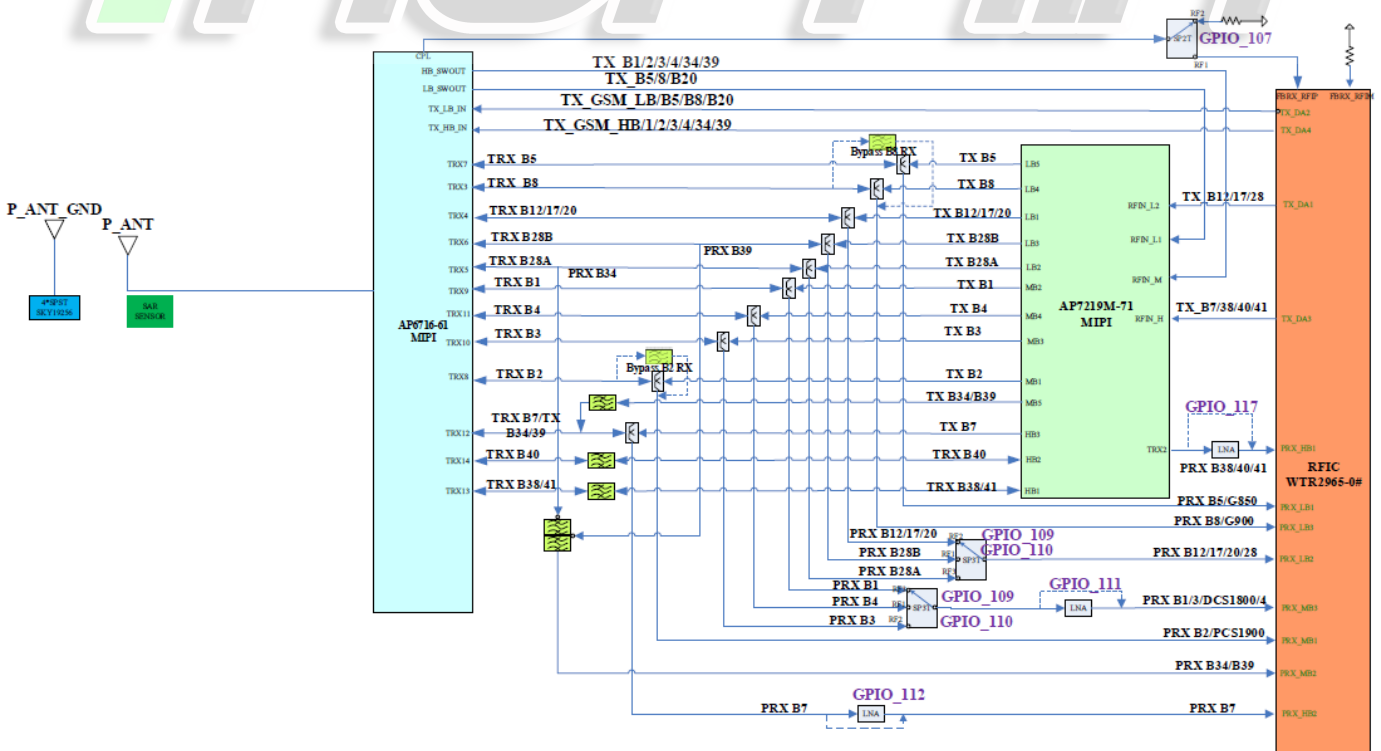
RF2
SP2T
GPIO_107
RF1
CPL
HB_SWOUT
LB_SWOUT
TX_LB_IN
TX_HB_IN
TX_B1/2/3/4/34/39
TX_B5/8/B20
TX_GSM_LB/B5/B8/B20
TX_GSM_HB/1/2/3/4/34/39
FBRX_RFIP
FBRX_RFIM
TX_DA2
TX_DA4
Bypass B8 RX
TRX7
TRX B5
TX B5
LB5
TRX3
TRX B8
TX B8
LB4
TX_B12/17/28
TX_DA1
RFIN_L2
P_ANT_GND
P_ANT
TRX4
TRX B12/17/20
TX B12/17/20
LB1
TRX6
TRX B28B
PRX B39
TX B28B
LB3
RFIN_L1
TRX5
TRX B28A
PRX B34
TX B28A
LB2
TRX9
TRX B1
TX B1
MB2
RFIN_M
4*SPST
SKY19256
SAR SENSOR
AP6716-61
MIPI
TRX11
TRX B4
TX B4
MB4
AP7219M-71
MIPI
TX_B7/38/40/41
RFIN_H
TX_DA3
TRX10
TRX B3
TX B3
MB3
Bypass B2 RX
TRX8
TRX B2
TX B2
MB1
TX B34/B39
MB5
GPIO_117
TRX12
TRX B7/TX B34/39
TX B7
HB3
TRX2
LNA
PRX_HB1
TRX14
TRX B40
TX B40
HB2
PRX B38/40/41
RFIC
WTR2965-0#
TRX13
TRX B38/41
TX B38/41
HB1
PRX B5/G850
PRX_LB1
PRX B8/G900
PRX_LB3
PRX B12/17/20
RF2
GPIO_109
RF1
SP3T
GPIO_110
PRX B28B
PRX B12/17/20/28
PRX_LB2
PRX B28A
PRX B1
GPIO_111
PRX B4
RF3
SP3T
GPIO_109
LNA
PRX B1/3/DCS1800/4
PRX_MB3
PRX B3
RF2
GPIO_110
PRX B2/PCS1900
PRX_MB1
PRX B34/B39
PRX_MB2
GPIO_112
PRX B7
LNA
PRX B7
PRX_HB2